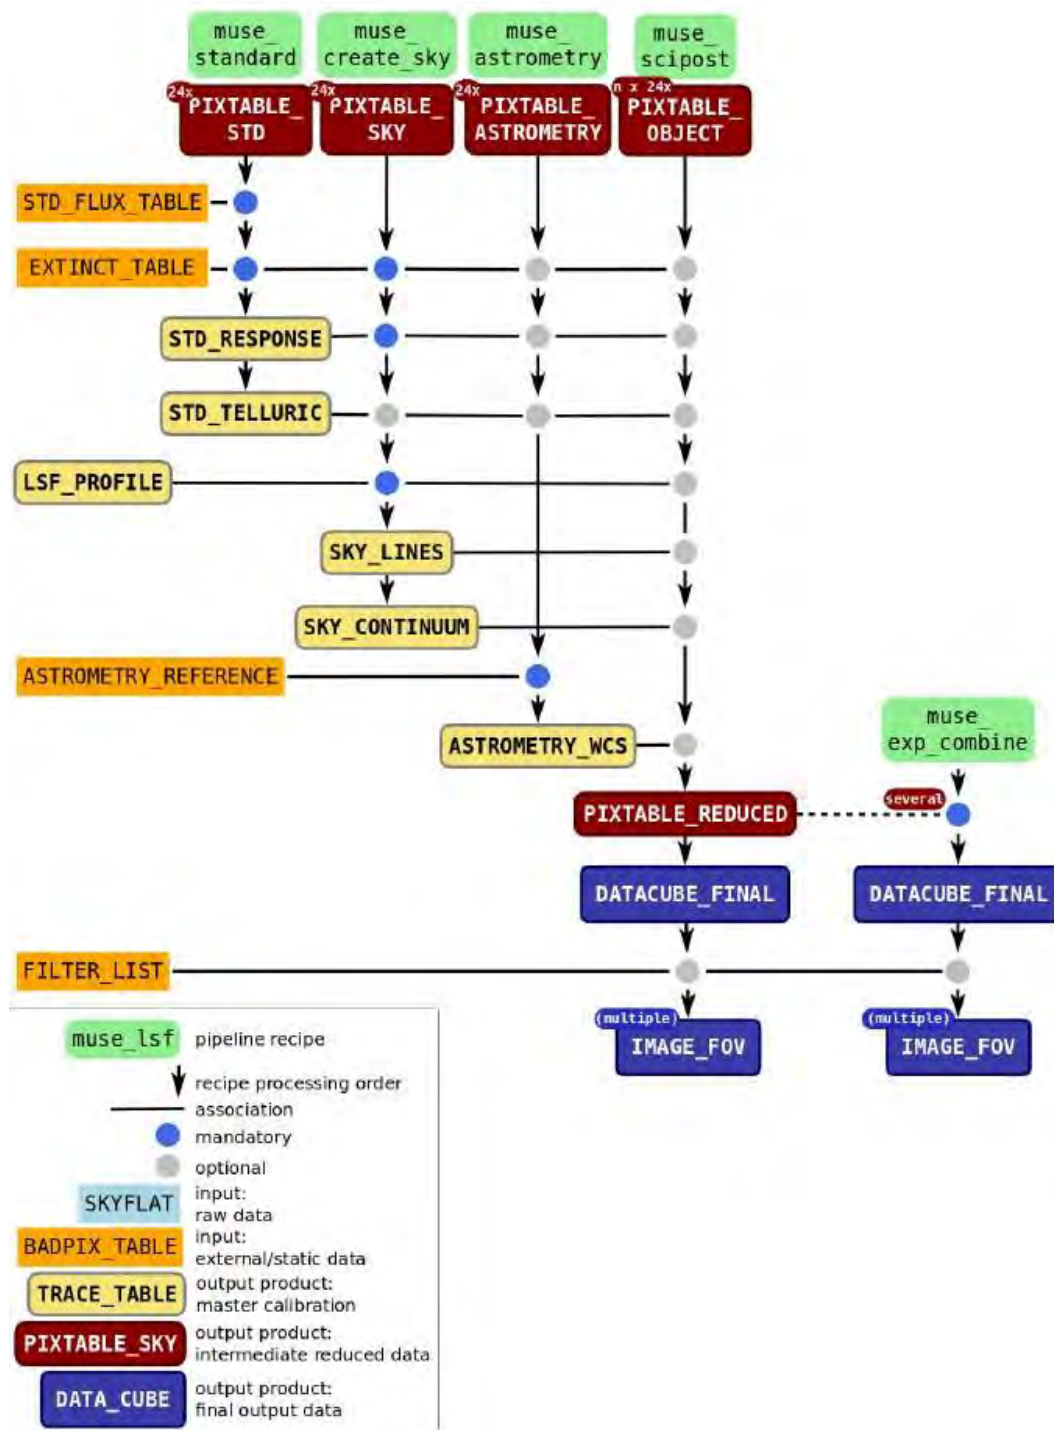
muse_standard
muse_create_sky
muse_astrometry
muse_scipost

24x PIXTABLE_STD
24x PIXTABLE_SKY
24x PIXTABLE_ASTROMETRY
n x 24x PIXTABLE_OBJECT

STD_FLUX_TABLE
EXTINCT_TABLE
STD_RESPONSE
STD_TELLURIC
LSF_PROFILE
SKY_LINES
SKY_CONTINUUM
ASTROMETRY_REFERENCE
ASTROMETRY_WCS

muse_exp_combine
PIXTABLE_REDUCED
several
DATACUBE_FINAL
DATACUBE_FINAL
FILTER_LIST
(multiple) IMAGE_FOV
(multiple) IMAGE_FOV

muse_lsf pipeline recipe
recipe processing order
association
mandatory
optional
SKYFLAT input: raw data
BADPIX_TABLE input: external/static data
TRACE_TABLE output product: master calibration
PIXTABLE_SKY output product: intermediate reduced data
DATA_CUBE output product: final output data